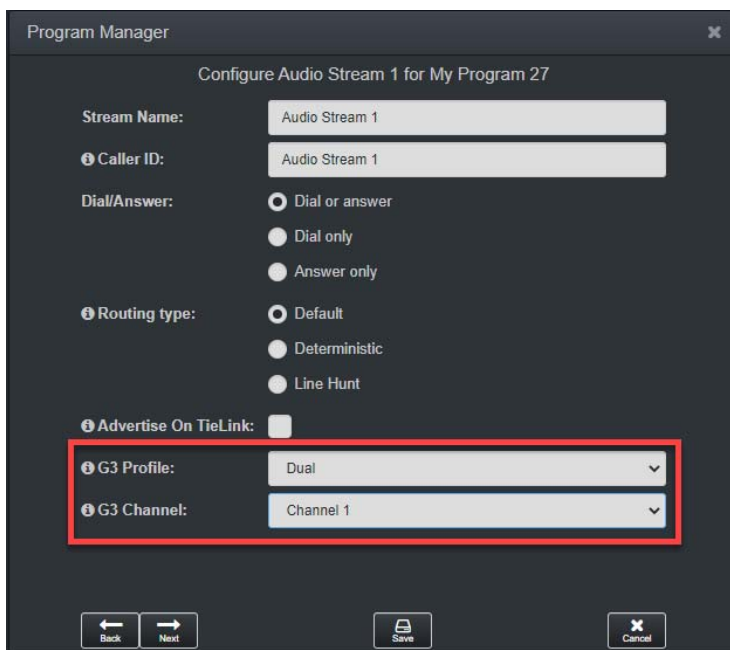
Program Manager

Configure Audio Stream 1 for My Program 27

Stream Name: Audio Stream 1

Caller ID: Audio Stream 1

Dial/Answer:
Dial or answer
Dial only
Answer only

Routing type:
Default
Deterministic
Line Hunt

Advertise On TieLink:

G3 Profile: Dual

G3 Channel: Channel 1

Back
Next
Save
Cancel